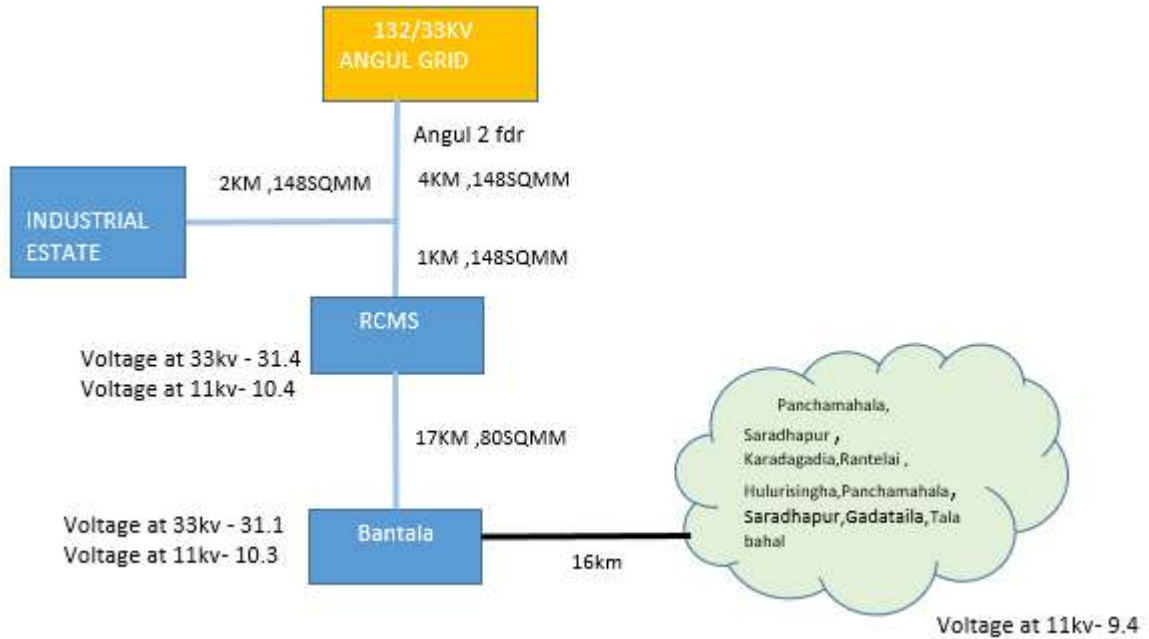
132/33KV
ANGUL GRID

Angul 2 fdr

2KM ,148SQMM

4KM ,148SQMM

INDUSTRIAL ESTATE

1KM ,148SQMM

RCMS

Voltage at 33kv - 31.4
Voltage at 11kv- 10.4

17KM ,80SQMM

Panchamahala, Saradhapur , Karadagadia,Rantelai , Hulurisingha,Panchamahala, Saradhapur,Gadataila,Tala bahal

Voltage at 33kv - 31.1
Voltage at 11kv- 10.3

Bantala

16km

Voltage at 11kv- 9.4